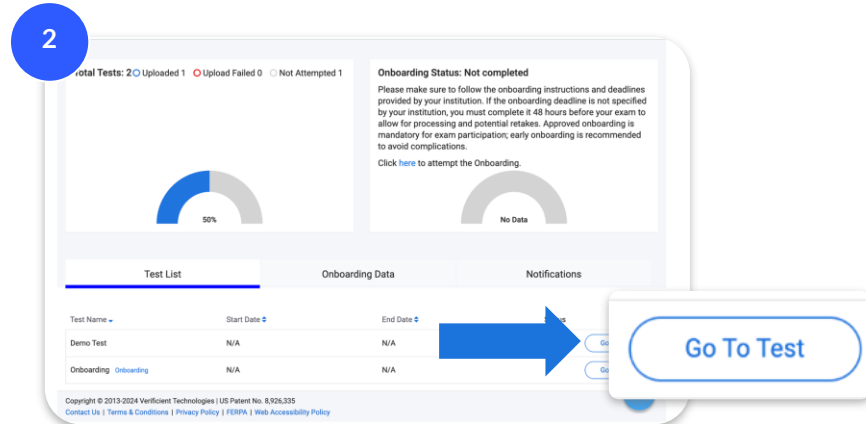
2

Total Tests: 2 Uploaded 1 Upload Failed 0 Not Attempted 1

50%

Onboarding Status: Not completed

Please make sure to follow the onboarding instructions and deadlines provided by your institution. If the onboarding deadline is not specified by your institution, you must complete it 48 hours before your exam to allow for processing and potential retakes. Approved onboarding is mandatory for exam participation; early onboarding is recommended to avoid complications.

Click here to attempt the Onboarding.

No Data

Test List | Onboarding Data | Notifications

| Test Name | Start Date | End Date | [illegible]s |
|---|---|---|---|
| Demo Test | N/A | N/A | Go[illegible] |
| Onboarding Onboarding | N/A | N/A | Go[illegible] |

Go To Test

Copyright © 2013-2024 Verificient Technologies | US Patent No. 8,926,335
Contact Us | Terms & Conditions | Privacy Policy | FERPA | Web Accessibility Policy